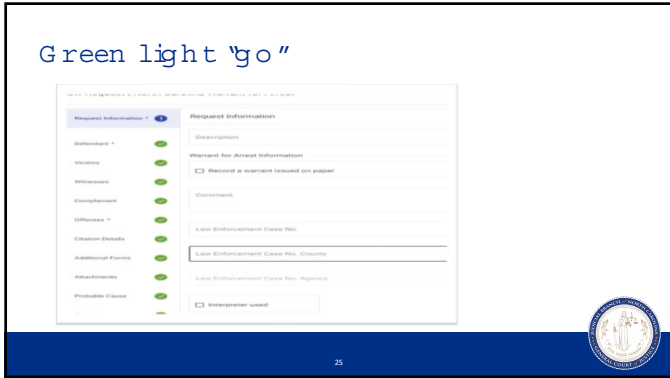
Green light "go"

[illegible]

Request Information * 1

Defendant *

Victims

Witnesses

Complainant

Offenses *

Citation Details

Additional Forms

Attachments

Probable Cause

Request Information

Description

Warrant for Arrest Information

Record a warrant issued on paper

Comment

Law Enforcement Case No.

Law Enforcement Case No. County

Law Enforcement Case No. Agency

Interpreter used

25